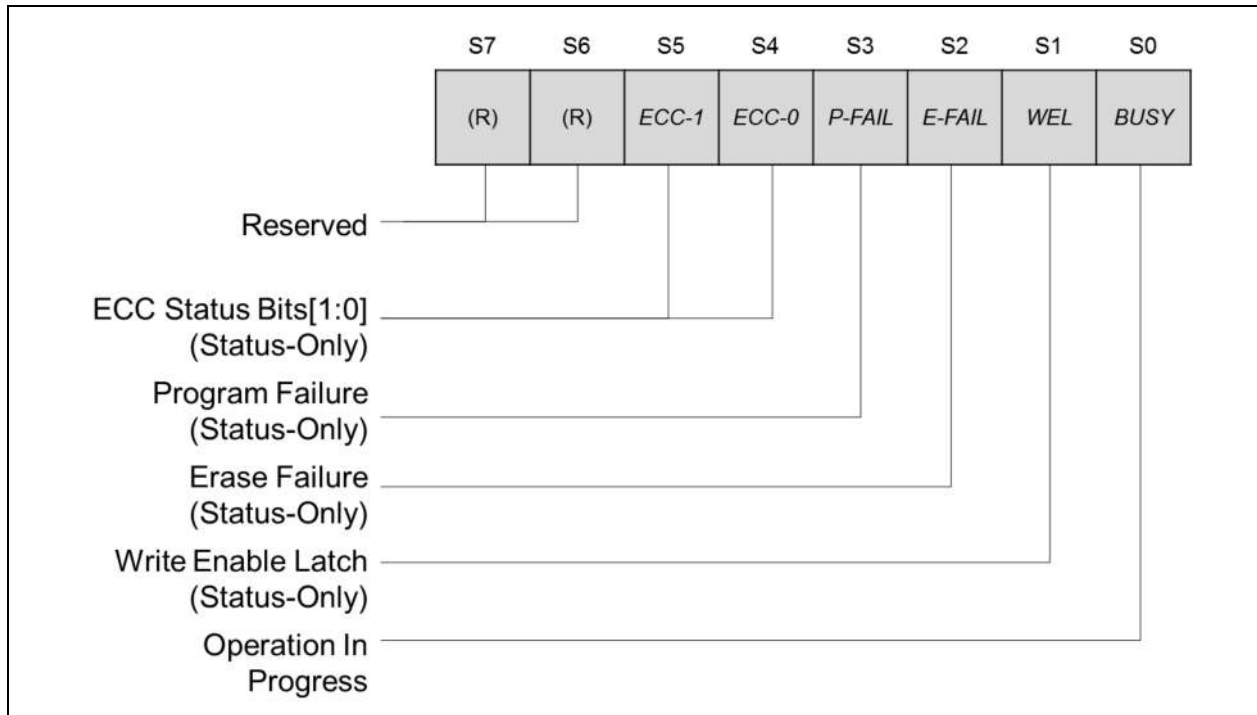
| S7 | S6 | S5 | S4 | S3 | S2 | S1 | S0 |
|---|---|---|---|---|---|---|---|
| (R) | (R) | ECC-1 | ECC-0 | P-FAIL | E-FAIL | WEL | BUSY |

Reserved

ECC Status Bits[1:0] (Status-Only)

Program Failure (Status-Only)

Erase Failure (Status-Only)

Write Enable Latch (Status-Only)

Operation In Progress